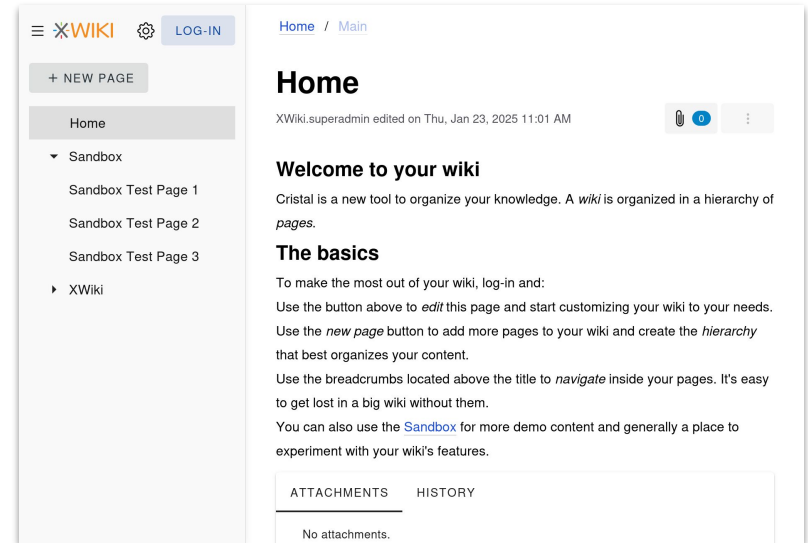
XWIKI LOG-IN

+ NEW PAGE

Home

Sandbox

Sandbox Test Page 1

Sandbox Test Page 2

Sandbox Test Page 3

XWiki

Home / Main

Home

XWiki.superadmin edited on Thu, Jan 23, 2025 11:01 AM

0

Welcome to your wiki

Cristal is a new tool to organize your knowledge. A *wiki* is organized in a hierarchy of *pages*.

The basics

To make the most out of your wiki, log-in and:

Use the button above to *edit* this page and start customizing your wiki to your needs.

Use the *new page* button to add more pages to your wiki and create the *hierarchy* that best organizes your content.

Use the breadcrumbs located above the title to *navigate* inside your pages. It's easy to get lost in a big wiki without them.

You can also use the Sandbox for more demo content and generally a place to experiment with your wiki's features.

ATTACHMENTS HISTORY

No attachments.